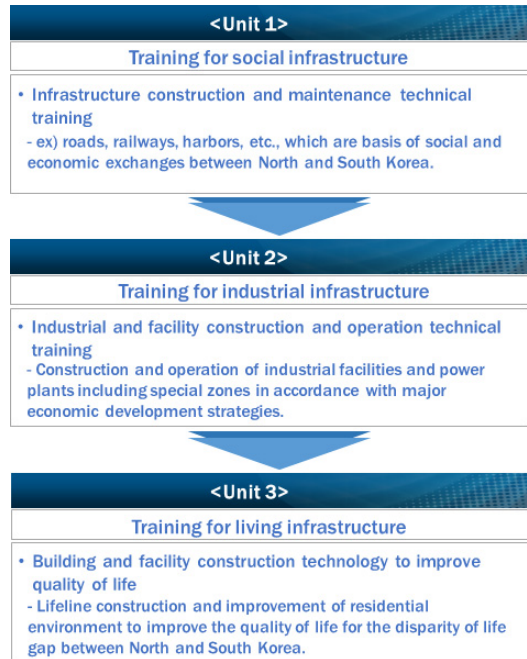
<Unit 1>

Training for social infrastructure

• Infrastructure construction and maintenance technical training
- ex) roads, railways, harbors, etc., which are basis of social and economic exchanges between North and South Korea.

<Unit 2>

Training for industrial infrastructure

• Industrial and facility construction and operation technical training
- Construction and operation of industrial facilities and power plants including special zones in accordance with major economic development strategies.

<Unit 3>

Training for living infrastructure

• Building and facility construction technology to improve quality of life
- Lifeline construction and improvement of residential environment to improve the quality of life for the disparity of life gap between North and South Korea.